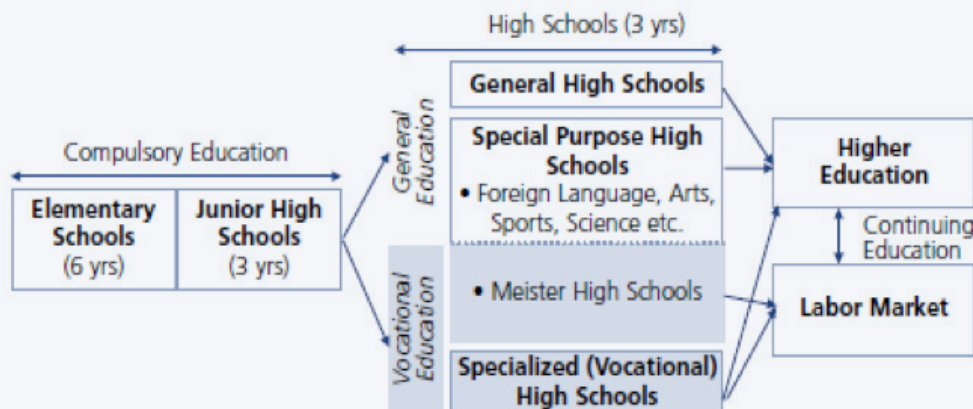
High Schools (3 yrs)

Compulsory Education

Elementary Schools (6 yrs)

Junior High Schools (3 yrs)

General Education

General High Schools

Special Purpose High Schools
• Foreign Language, Arts, Sports, Science etc.

Vocational Education

• Meister High Schools

Specialized (Vocational) High Schools

Higher Education

Continuing Education

Labor Market